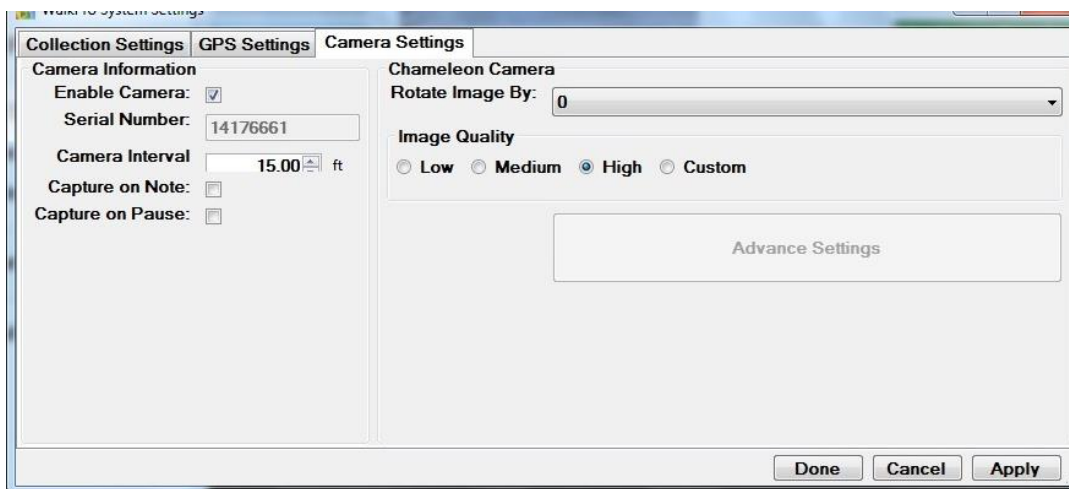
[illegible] System Settings

Collection Settings | GPS Settings | Camera Settings

Camera Information
Enable Camera:
Serial Number: 14176661
Camera Interval 15.00 ft
Capture on Note:
Capture on Pause:

Chameleon Camera
Rotate Image By: 0

Image Quality
Low Medium High Custom

Advance Settings

Done Cancel Apply